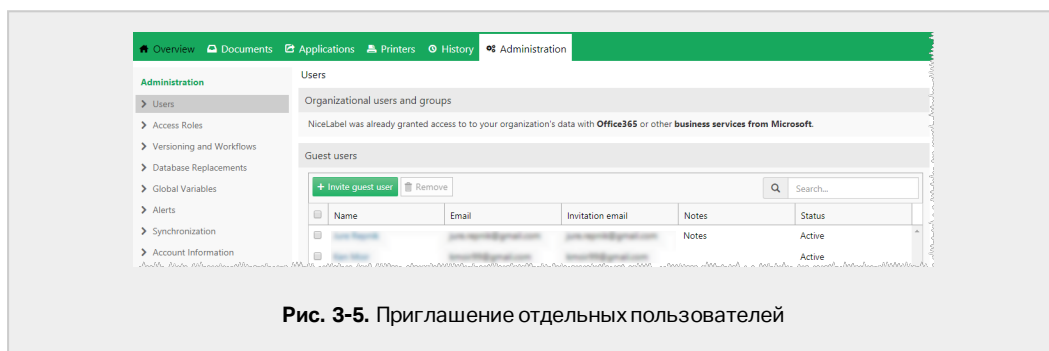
Overview Documents Applications Printers History Administration

Administration

Users

Access Roles

Versioning and Workflows

Database Replacements

Global Variables

Alerts

Synchronization

Account Information

Users

Organizational users and groups

NiceLabel was already granted access to to your organization's data with **Office365** or other **business services from Microsoft**.

Guest users

+ Invite guest user | Remove | Search...

| | Name | Email | Invitation email | Notes | Status |
|---|---|---|---|---|---|
| | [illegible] | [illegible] | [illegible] | Notes | Active |
| | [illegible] | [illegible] | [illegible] | | Active |

**Рис. 3-5.** Приглашение отдельных пользователей